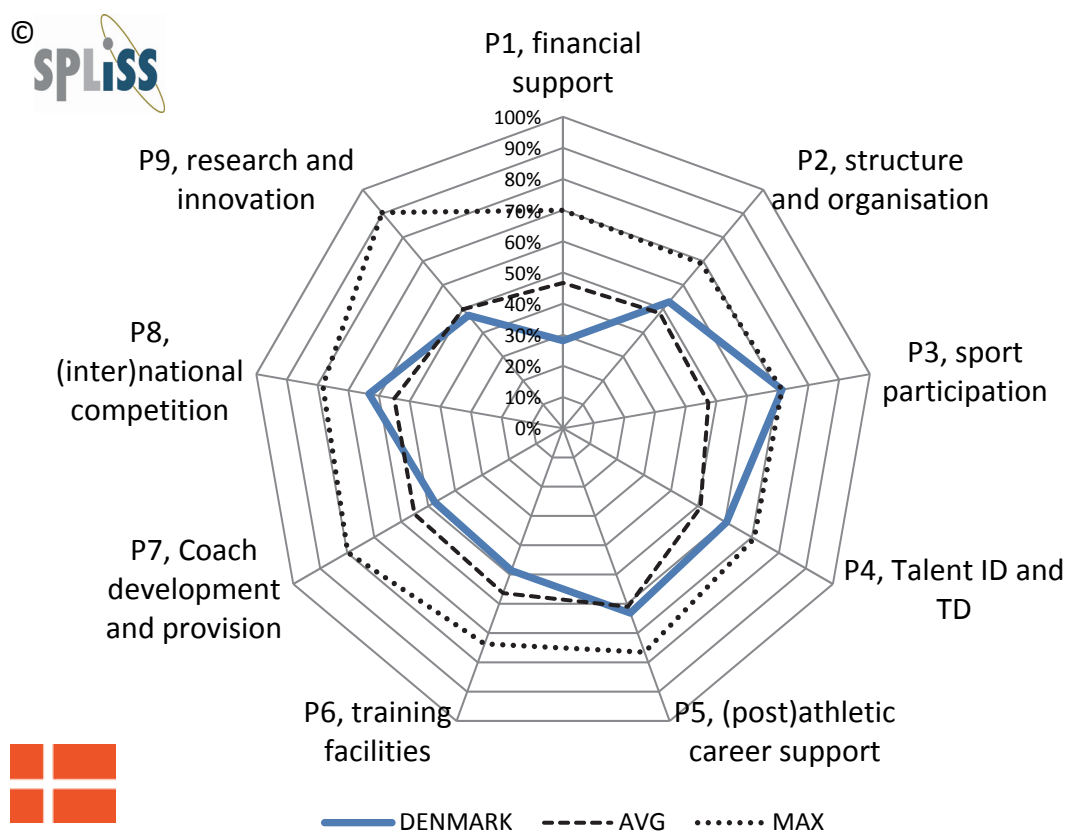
©
SPLISS

P1, financial support

P2, structure and organisation

P3, sport participation

P4, Talent ID and TD

P5, (post)athletic career support

P6, training facilities

P7, Coach development and provision

P8, (inter)national competition

P9, research and innovation

100%
90%
80%
70%
60%
50%
40%
30%
20%
10%
0%

DENMARK
AVG
MAX